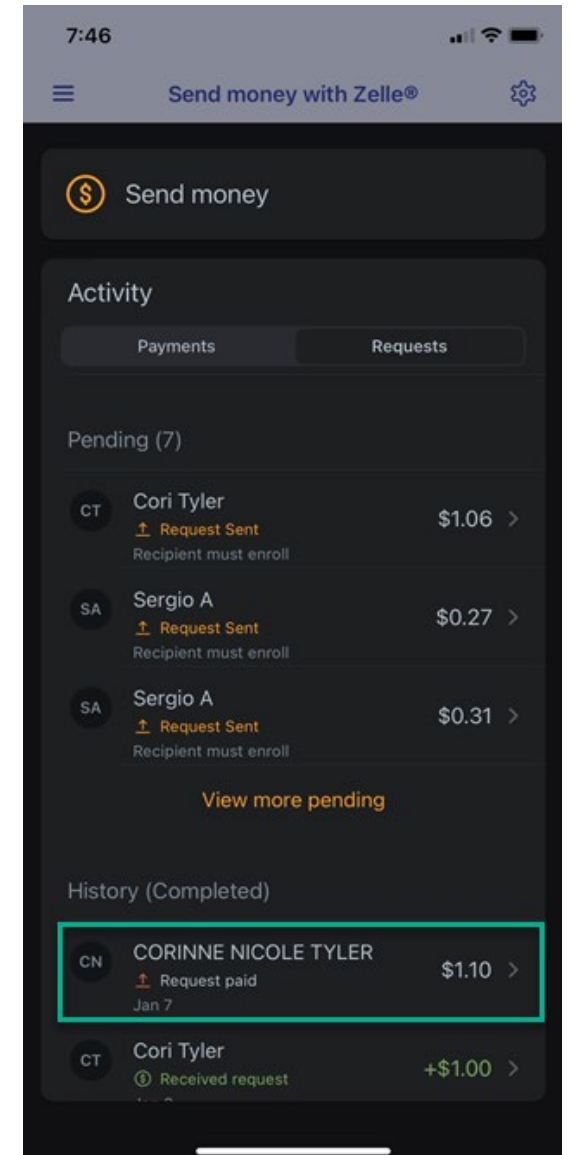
7:46

Send money with Zelle®

Send money

Activity

Payments

Requests

Pending (7)

CT
Cori Tyler
Request Sent
Recipient must enroll
$1.06

SA
Sergio A
Request Sent
Recipient must enroll
$0.27

SA
Sergio A
Request Sent
Recipient must enroll
$0.31

View more pending

History (Completed)

CN
CORINNE NICOLE TYLER
Request paid
Jan 7
$1.10

CT
Cori Tyler
Received request
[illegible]
+$1.00